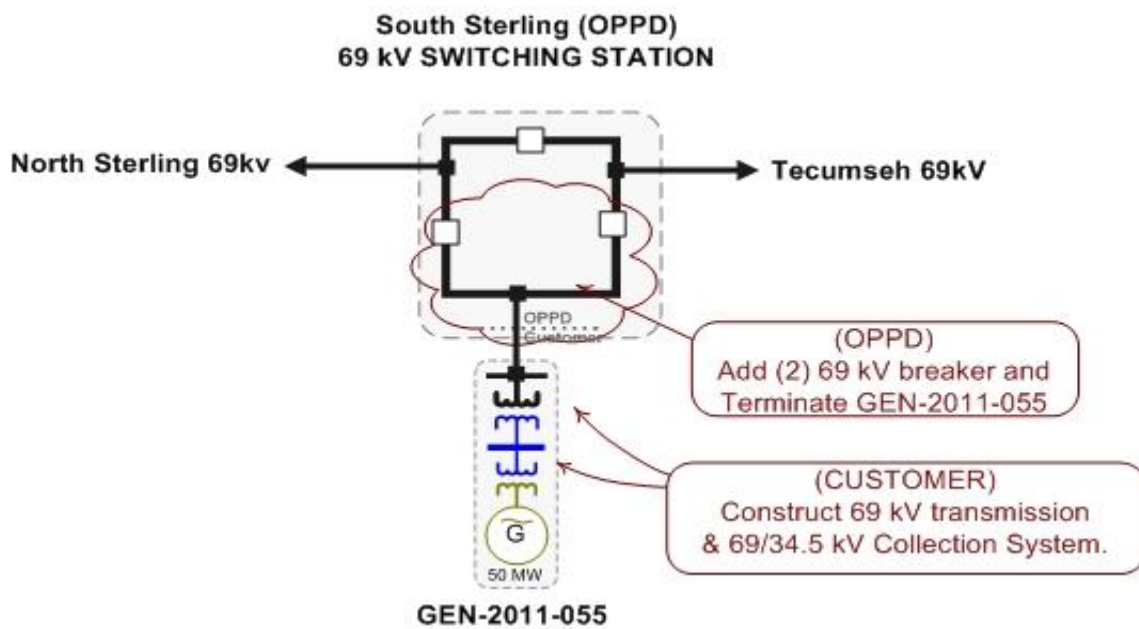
South Sterling (OPPD)
69 kV SWITCHING STATION

North Sterling 69kv

Tecumseh 69kV

OPPD
Customer

(OPPD)
Add (2) 69 kV breaker and Terminate GEN-2011-055

(CUSTOMER)
Construct 69 kV transmission & 69/34.5 kV Collection System.

G

50 MW

GEN-2011-055